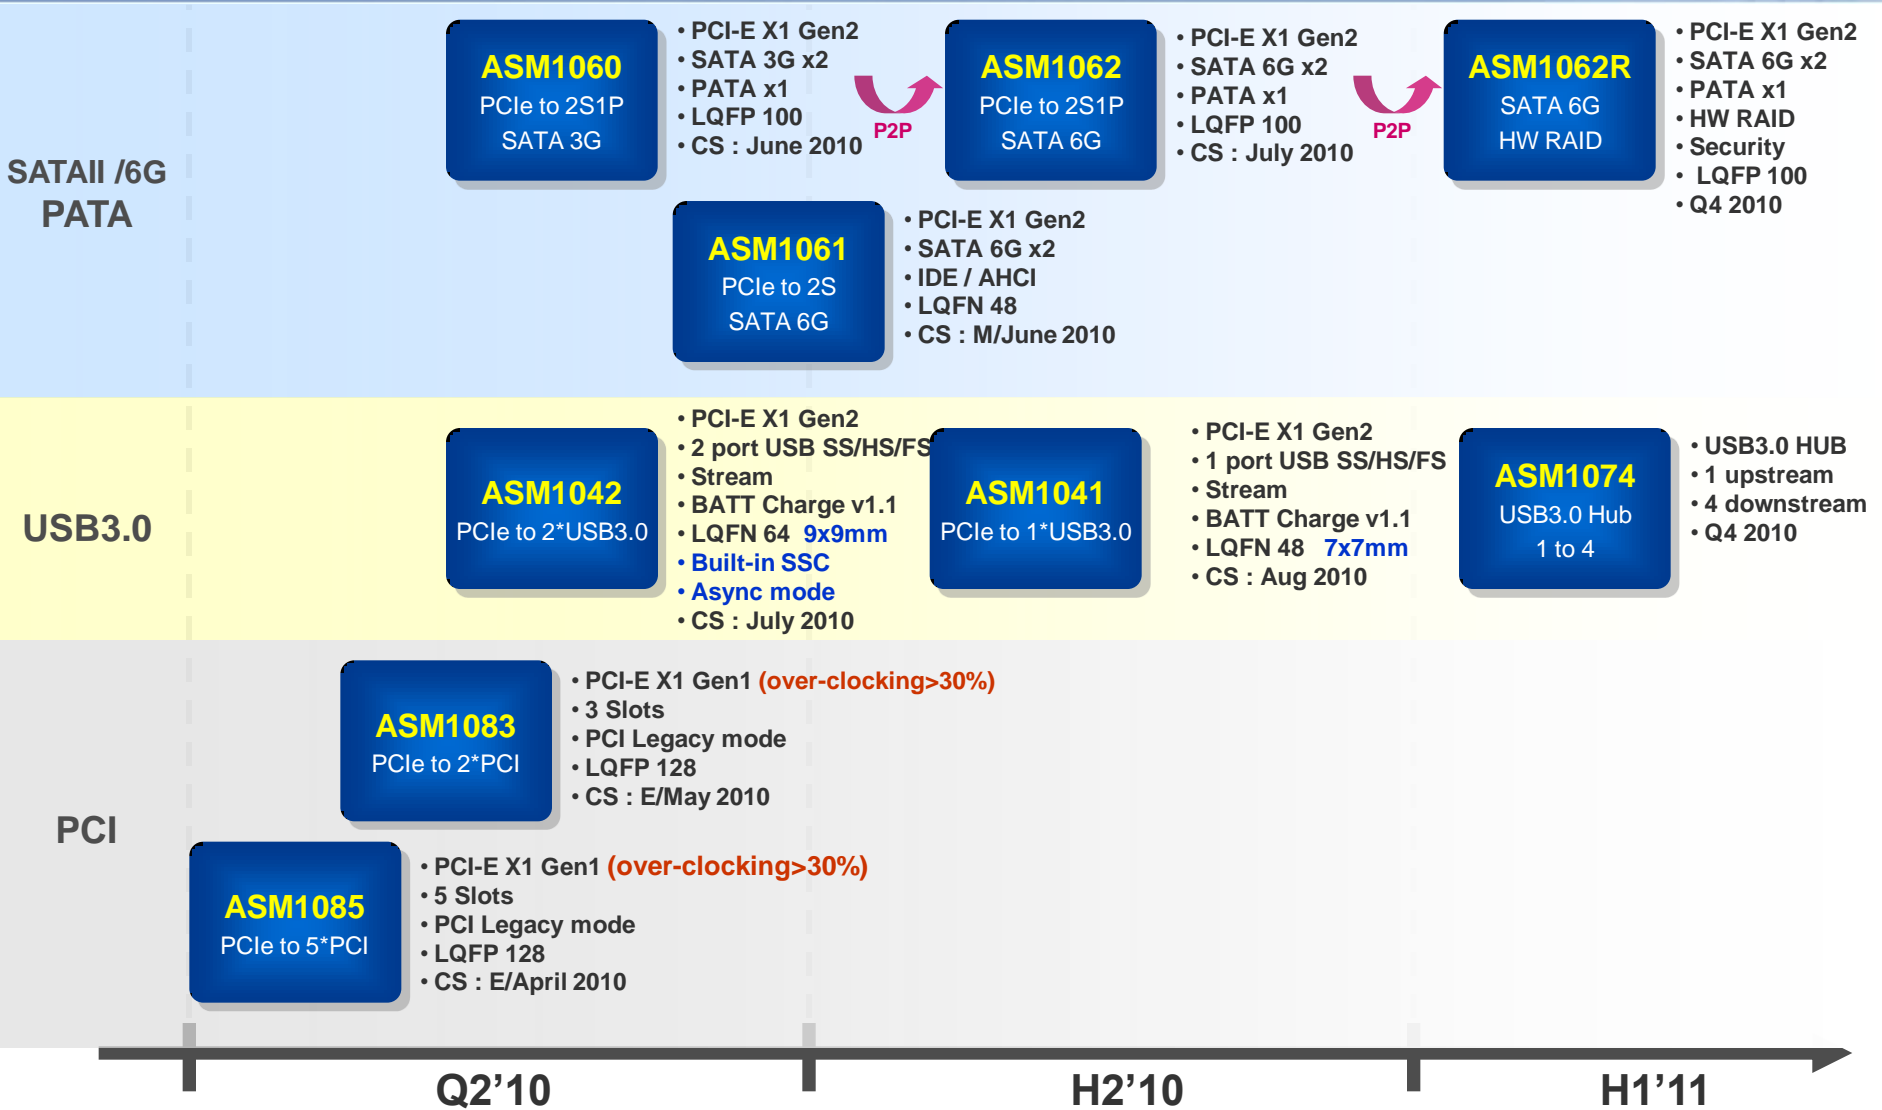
SATAII /6G
PATA

ASM1060
PCIe to 2S1P
SATA 3G

• PCI-E X1 Gen2
• SATA 3G x2
• PATA x1
• LQFP 100
• CS : June 2010

P2P

ASM1062
PCIe to 2S1P
SATA 6G

• PCI-E X1 Gen2
• SATA 6G x2
• PATA x1
• LQFP 100
• CS : July 2010

P2P

ASM1062R
SATA 6G
HW RAID

• PCI-E X1 Gen2
• SATA 6G x2
• PATA x1
• HW RAID
• Security
• LQFP 100
• Q4 2010

ASM1061
PCIe to 2S
SATA 6G

• PCI-E X1 Gen2
• SATA 6G x2
• IDE / AHCI
• LQFN 48
• CS : M/June 2010

USB3.0

ASM1042
PCIe to 2*USB3.0

• PCI-E X1 Gen2
• 2 port USB SS/HS/FS
• Stream
• BATT Charge v1.1
• LQFN 64 9x9mm
• Built-in SSC
• Async mode
• CS : July 2010

ASM1041
PCIe to 1*USB3.0

• PCI-E X1 Gen2
• 1 port USB SS/HS/FS
• Stream
• BATT Charge v1.1
• LQFN 48 7x7mm
• CS : Aug 2010

ASM1074
USB3.0 Hub
1 to 4

• USB3.0 HUB
• 1 upstream
• 4 downstream
• Q4 2010

PCI

ASM1083
PCIe to 2*PCI

• PCI-E X1 Gen1 (over-clocking>30%)
• 3 Slots
• PCI Legacy mode
• LQFP 128
• CS : E/May 2010

ASM1085
PCIe to 5*PCI

• PCI-E X1 Gen1 (over-clocking>30%)
• 5 Slots
• PCI Legacy mode
• LQFP 128
• CS : E/April 2010

Q2’10
H2’10
H1’11